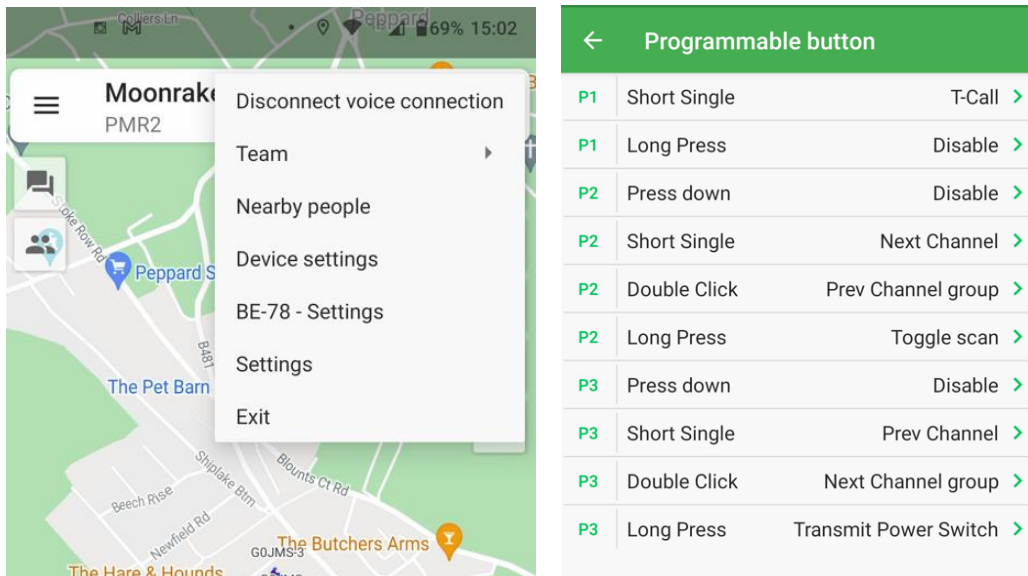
Colliers Ln
Peppard
69% 15:02

Moonrake
PMR2

Disconnect voice connection
Team
Nearby people
Device settings
BE-78 - Settings
Settings
Exit

Stoke Row Rd
Peppard S
B481
The Pet Barn
Shiplake Bttm
Blounts Ct Rd
Beech Rise
Newfield Rd
The Butchers Arms
G0JMS-3
The Hare & Hounds

Programmable button

| | | |
|---|---|---|
| P1 | Short Single | T-Call |
| P1 | Long Press | Disable |
| P2 | Press down | Disable |
| P2 | Short Single | Next Channel |
| P2 | Double Click | Prev Channel group |
| P2 | Long Press | Toggle scan |
| P3 | Press down | Disable |
| P3 | Short Single | Prev Channel |
| P3 | Double Click | Next Channel group |
| P3 | Long Press | Transmit Power Switch |